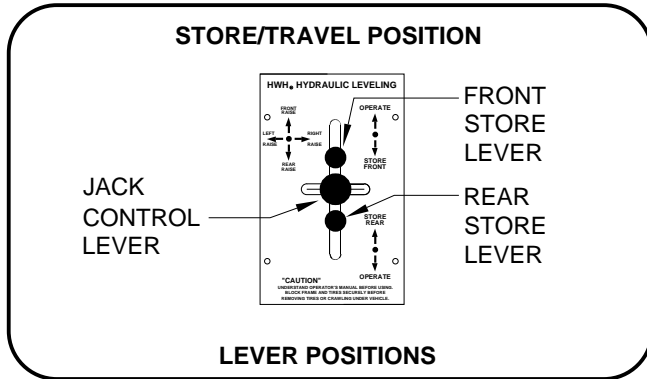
STORE/TRAVEL POSITION

HWH® HYDRAULIC LEVELING

FRONT RAISE

LEFT RAISE

RIGHT RAISE

REAR RAISE

OPERATE

STORE FRONT

STORE REAR

OPERATE

"CAUTION"
UNDERSTAND OPERATOR'S MANUAL BEFORE USING. BLOCK FRAME AND TIRES SECURELY BEFORE REMOVING TIRES OR CRAWLING UNDER VEHICLE.

FRONT STORE LEVER

JACK CONTROL LEVER

REAR STORE LEVER

LEVER POSITIONS